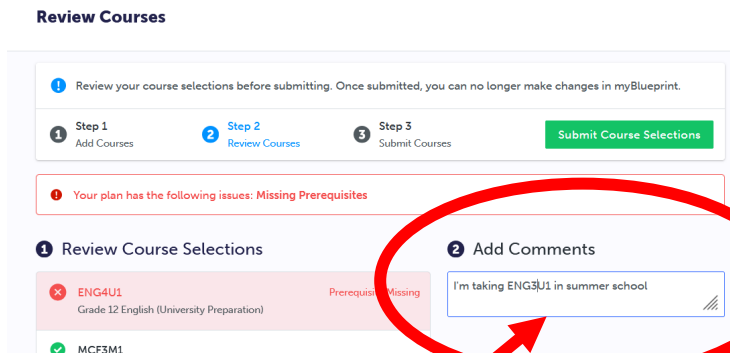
Review Courses

Review your course selections before submitting. Once submitted, you can no longer make changes in myBlueprint.

1 Step 1 Add Courses

2 Step 2 Review Courses

3 Step 3 Submit Courses

Submit Course Selections

Your plan has the following issues: Missing Prerequisites

1 Review Course Selections

ENG4U1 Grade 12 English (University Preparation)

Prerequisite Missing

MCF3M1

2 Add Comments

I'm taking ENG3U1 in summer school